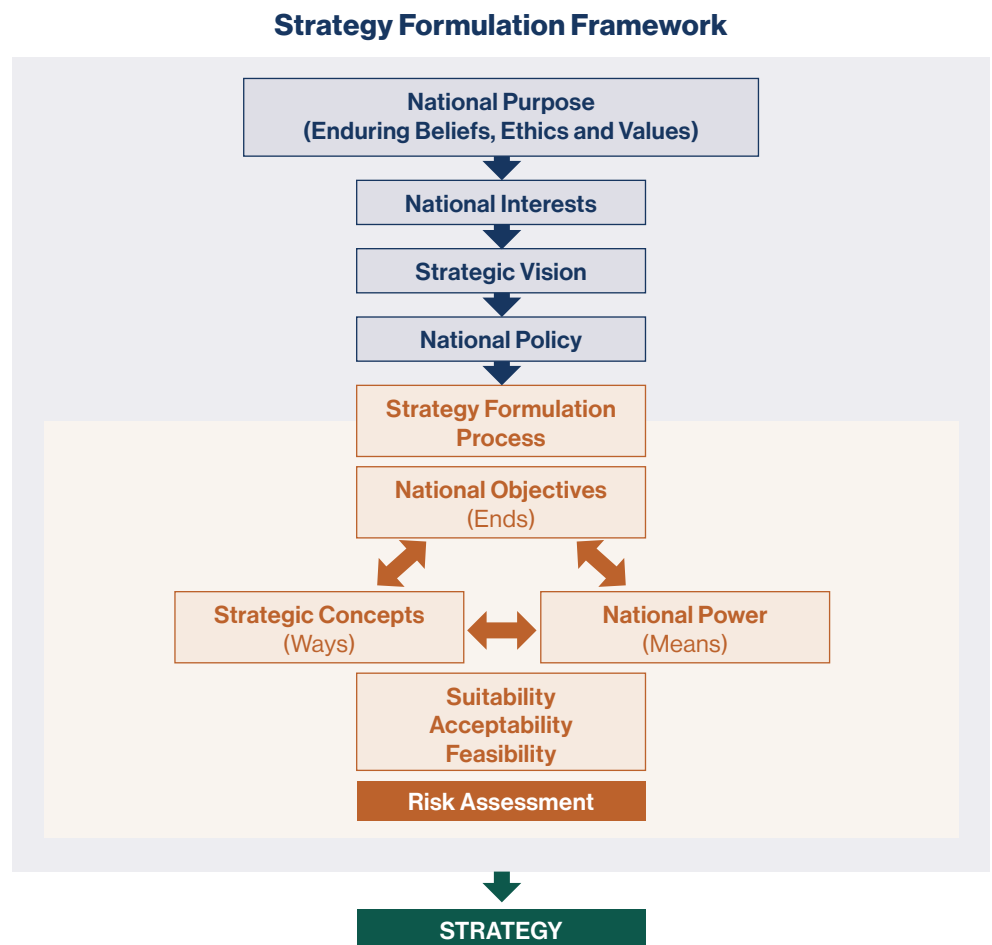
Strategy Formulation Framework

National Purpose
(Enduring Beliefs, Ethics and Values)

National Interests

Strategic Vision

National Policy

Strategy Formulation Process

National Objectives
(Ends)

Strategic Concepts
(Ways)

National Power
(Means)

Suitability
Acceptability
Feasibility

Risk Assessment

STRATEGY